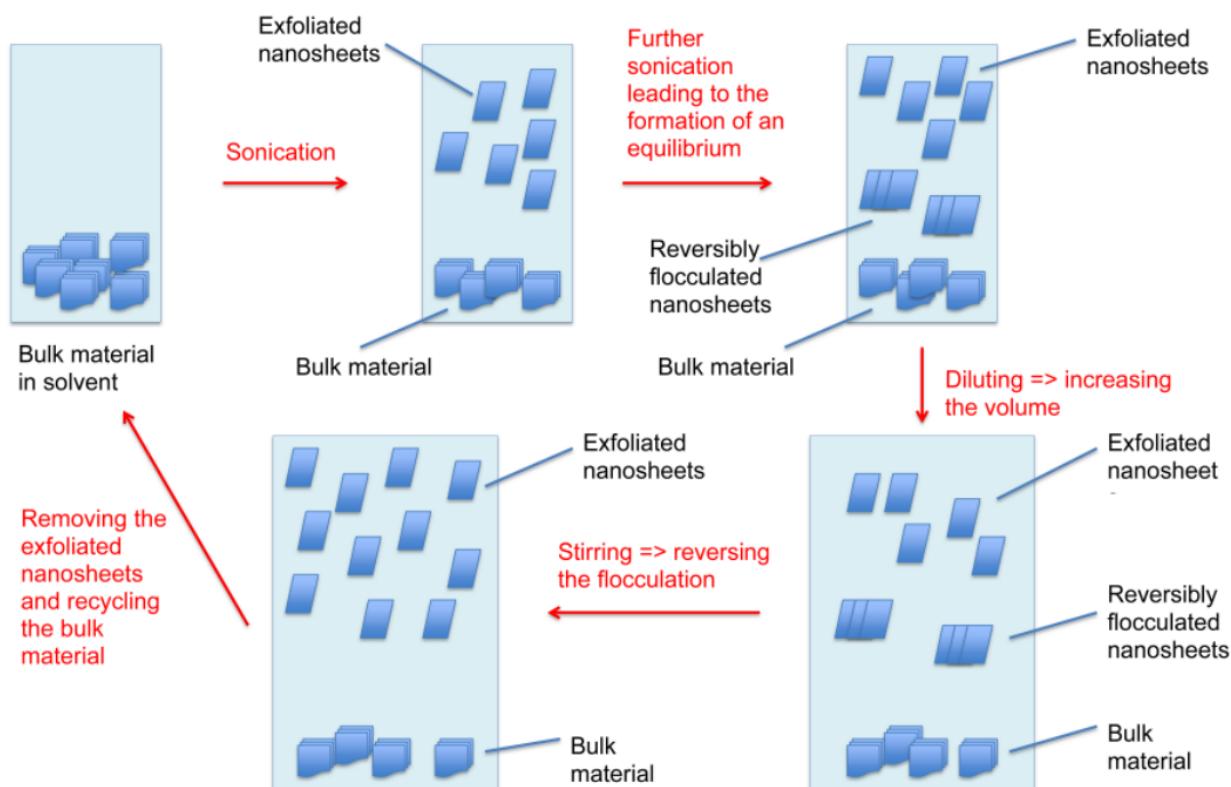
Bulk material in solvent

Sonication

Exfoliated nanosheets

Bulk material

Further sonication leading to the formation of an equilibrium

Exfoliated nanosheets

Reversibly flocculated nanosheets

Bulk material

Diluting => increasing the volume

Exfoliated nanosheet

Reversibly flocculated nanosheets

Bulk material

Stirring => reversing the flocculation

Exfoliated nanosheets

Bulk material

Removing the exfoliated nanosheets and recycling the bulk material